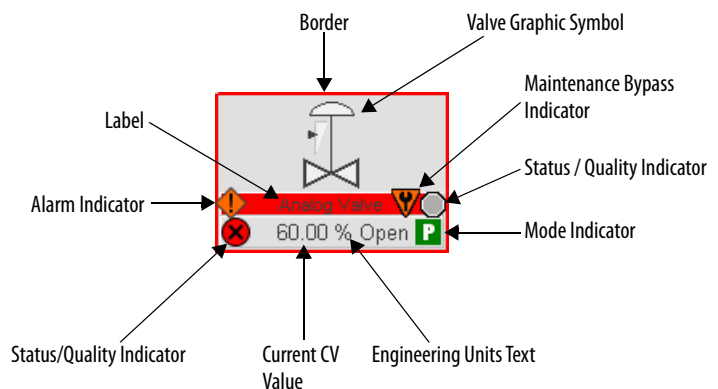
Border

Valve Graphic Symbol

Maintenance Bypass Indicator

Label

Status / Quality Indicator

Alarm Indicator

Analog Valve

60.00 % Open

P

Mode Indicator

Status/Quality Indicator

Current CV Value

Engineering Units Text